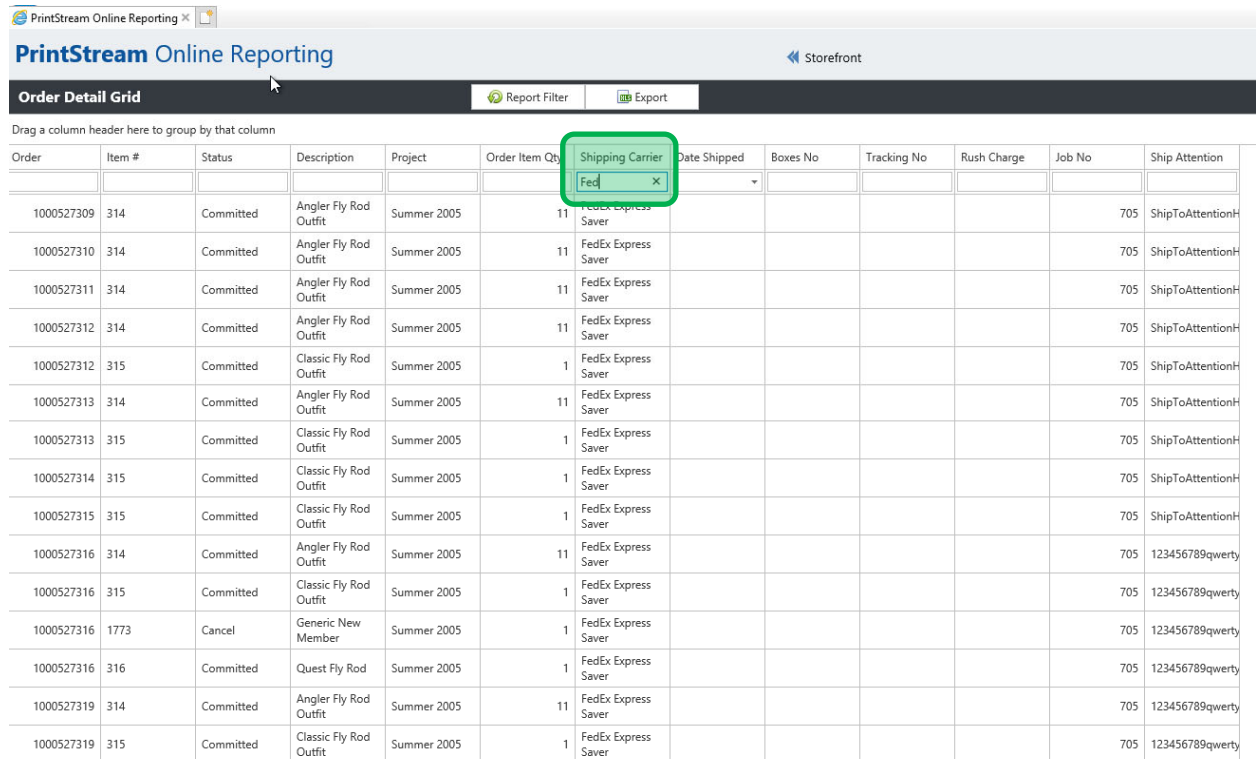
PrintStream Online Reporting ×

PrintStream Online Reporting

Storefront

Order Detail Grid

Report Filter

Export

Drag a column header here to group by that column

| Order | Item # | Status | Description | Project | Order Item Qty | Shipping Carrier | Date Shipped | Boxes No | Tracking No | Rush Charge | Job No | Ship Attention |
|---|---|---|---|---|---|---|---|---|---|---|---|---|
| | | | | | | Fed | | | | | | |
| 1000527309 | 314 | Committed | Angler Fly Rod Outfit | Summer 2005 | 11 | FedEx Express Saver | | | | | 705 | ShipToAttentionH |
| 1000527310 | 314 | Committed | Angler Fly Rod Outfit | Summer 2005 | 11 | FedEx Express Saver | | | | | 705 | ShipToAttentionH |
| 1000527311 | 314 | Committed | Angler Fly Rod Outfit | Summer 2005 | 11 | FedEx Express Saver | | | | | 705 | ShipToAttentionH |
| 1000527312 | 314 | Committed | Angler Fly Rod Outfit | Summer 2005 | 11 | FedEx Express Saver | | | | | 705 | ShipToAttentionH |
| 1000527312 | 315 | Committed | Classic Fly Rod Outfit | Summer 2005 | 1 | FedEx Express Saver | | | | | 705 | ShipToAttentionH |
| 1000527313 | 314 | Committed | Angler Fly Rod Outfit | Summer 2005 | 11 | FedEx Express Saver | | | | | 705 | ShipToAttentionH |
| 1000527313 | 315 | Committed | Classic Fly Rod Outfit | Summer 2005 | 1 | FedEx Express Saver | | | | | 705 | ShipToAttentionH |
| 1000527314 | 315 | Committed | Classic Fly Rod Outfit | Summer 2005 | 1 | FedEx Express Saver | | | | | 705 | ShipToAttentionH |
| 1000527315 | 315 | Committed | Classic Fly Rod Outfit | Summer 2005 | 1 | FedEx Express Saver | | | | | 705 | ShipToAttentionH |
| 1000527316 | 314 | Committed | Angler Fly Rod Outfit | Summer 2005 | 11 | FedEx Express Saver | | | | | 705 | 123456789qwerty |
| 1000527316 | 315 | Committed | Classic Fly Rod Outfit | Summer 2005 | 1 | FedEx Express Saver | | | | | 705 | 123456789qwerty |
| 1000527316 | 1773 | Cancel | Generic New Member | Summer 2005 | 1 | FedEx Express Saver | | | | | 705 | 123456789qwerty |
| 1000527316 | 316 | Committed | Quest Fly Rod | Summer 2005 | 1 | FedEx Express Saver | | | | | 705 | 123456789qwerty |
| 1000527319 | 314 | Committed | Angler Fly Rod Outfit | Summer 2005 | 11 | FedEx Express Saver | | | | | 705 | 123456789qwerty |
| 1000527319 | 315 | Committed | Classic Fly Rod Outfit | Summer 2005 | 1 | FedEx Express Saver | | | | | 705 | 123456789qwerty |